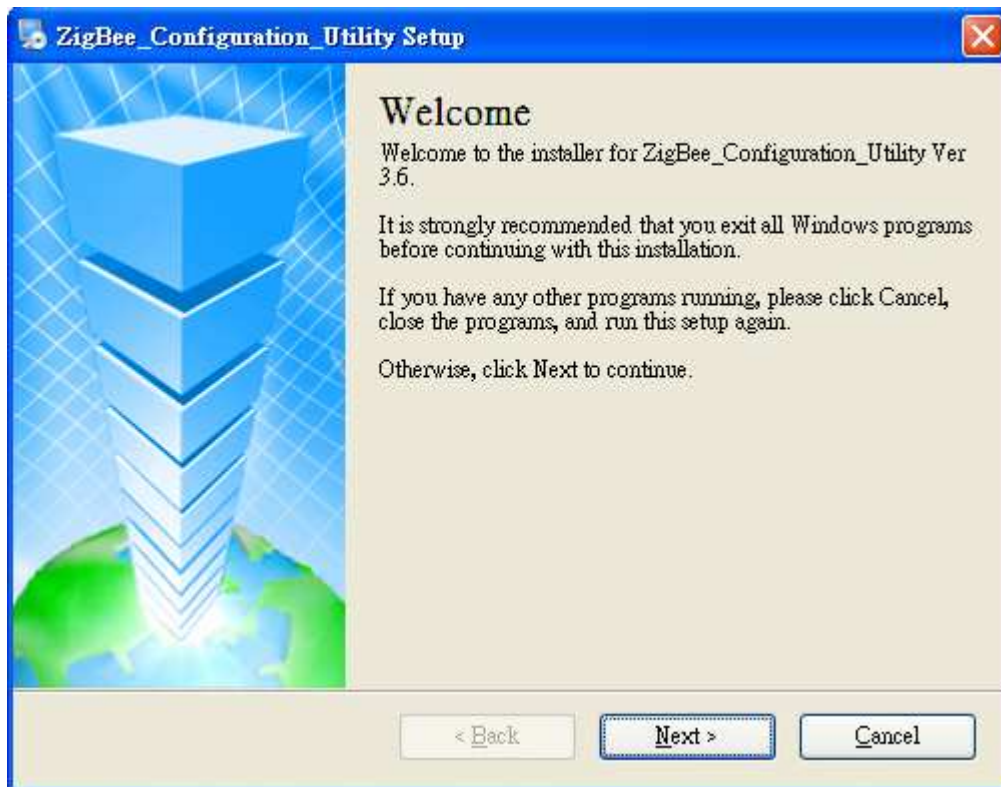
ZigBee_Configuration_Utility Setup

Welcome

Welcome to the installer for ZigBee_Configuration_Utility Ver 3.6.

It is strongly recommended that you exit all Windows programs before continuing with this installation.

If you have any other programs running, please click Cancel, close the programs, and run this setup again.

Otherwise, click Next to continue.

< Back

Next >

Cancel